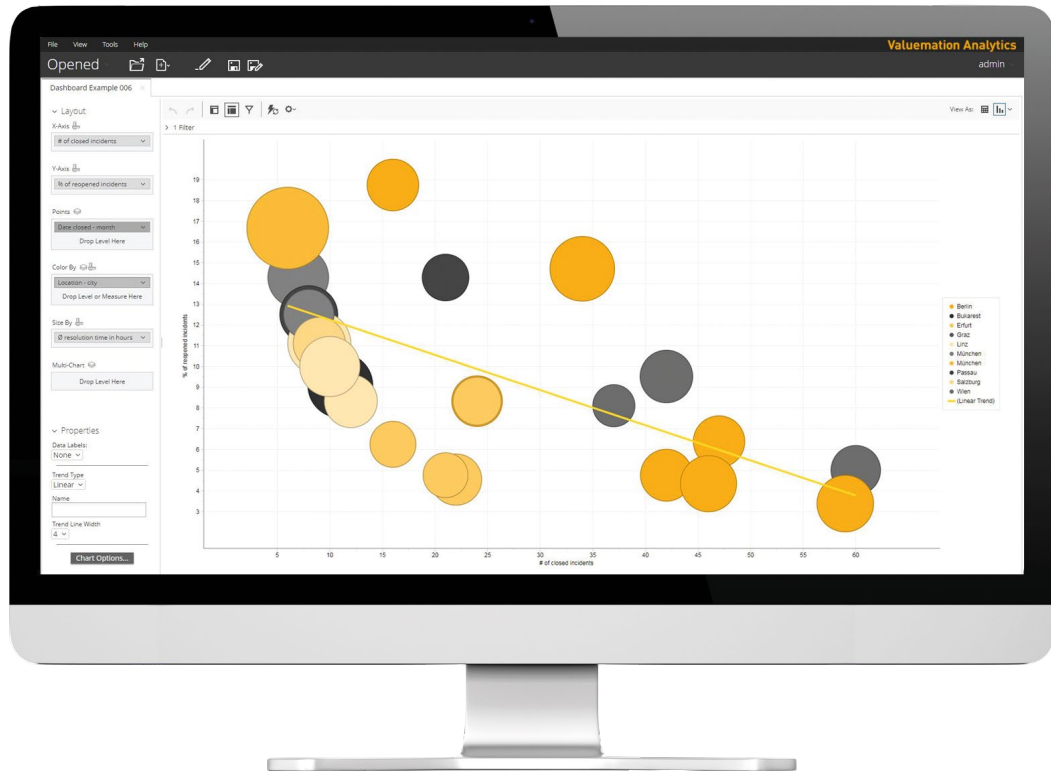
File View Tools Help

Valuemation Analytics

Opened

admin

Dashboard Example 006

View As:

> 1 Filter

Layout

X-Axis

# of closed incidents

Y-Axis

% of reopened incidents

Points

Date closed - month

Drop Level Here

Color By

Location - city

Drop Level or Measure Here

Size By

Ø resolution time in hours

Multi-Chart

Drop Level Here

Properties

Data Labels:

None

Trend Type

Linear

Name

Trend Line Width

4

Chart Options...

19
18
17
16
15
14
13
12
11
10
9
8
7
6
5
4
3

% of reopened incidents

5 10 15 20 25 30 35 40 45 50 55 60

# of closed incidents

Berlin
Bukarest
Erfurt
Graz
Linz
München
München
Passau
Salzburg
Wien
(Linear Trend)